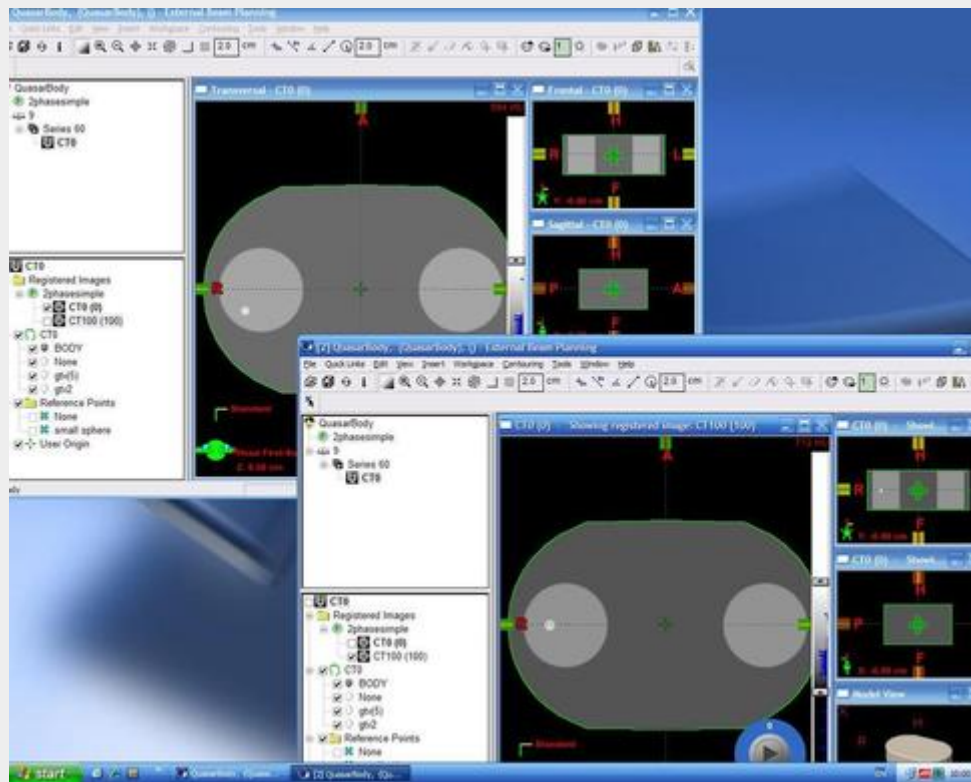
QuasarBody, (QuasarBody), () - External Beam Planning
Quick Links Edit View Insert Workspace Contouring Tools Window Help
2.0 cm 2.0 cm

QuasarBody
2phasesimple
9
Series 60
CT0

Transversal - CT0 (0)
A
R
Standard
Head First-Su
Z: 0.00 cm

Frontal - CT0 (0)
H
R
L
F
Y: -0.00 cm

Sagittal - CT0 (0)
H
P
A
F

CT0
Registered Images
2phasesimple
CT0 (0)
CT100 (100)
CT0
BODY
None
gtv(5)
gtv2
Reference Points
None
small sphere
User Origin

[2] QuasarBody, (QuasarBody), () - External Beam Planning
File Quick Links Edit View Insert Workspace Contouring Tools Window Help
2.0 cm 2.0 cm

QuasarBody
2phasesimple
9
Series 60
CT0

CT0 (0) Showing registered image: CT100 (100)
A
R
Standard

CT0 (0) Showi...
H
R
F
Y: -0.00 cm

CT0 (0) Showi...
H
P
F
X: -0.00 cm

Model View

CT0
Registered Images
2phasesimple
CT0 (0)
CT100 (100)
CT0
BODY
None
gtv(5)
gtv2
Reference Points
None

start
QuasarBody, (Quas...
[2] QuasarBody, (Qu...